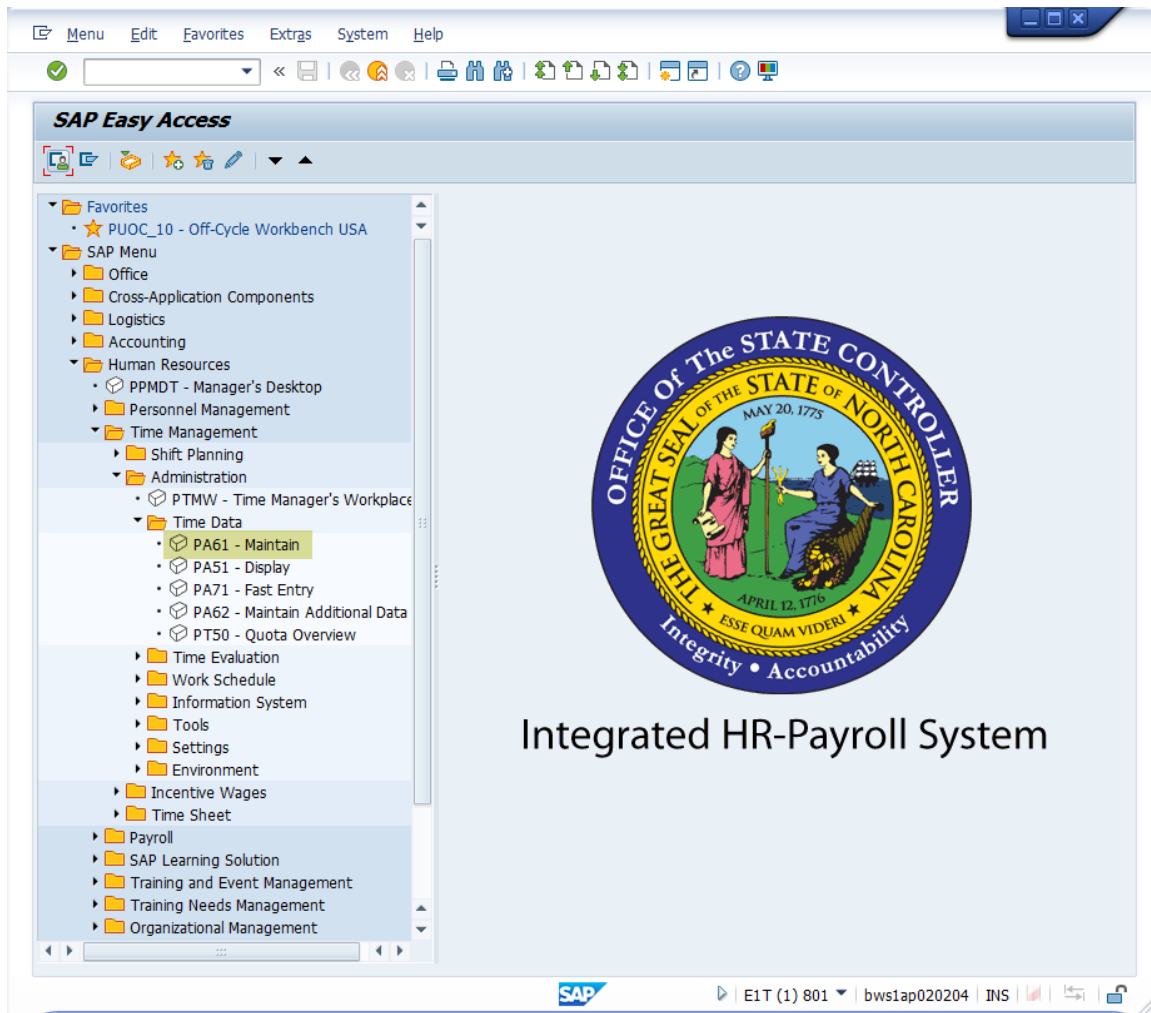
Menu Edit Favorites Extras System Help

SAP Easy Access

Favorites
PUOC_10 - Off-Cycle Workbench USA
SAP Menu
Office
Cross-Application Components
Logistics
Accounting
Human Resources
PPMDT - Manager's Desktop
Personnel Management
Time Management
Shift Planning
Administration
PTMW - Time Manager's Workplace
Time Data
PA61 - Maintain
PA51 - Display
PA71 - Fast Entry
PA62 - Maintain Additional Data
PT50 - Quota Overview
Time Evaluation
Work Schedule
Information System
Tools
Settings
Environment
Incentive Wages
Time Sheet
Payroll
SAP Learning Solution
Training and Event Management
Training Needs Management
Organizational Management

OFFICE OF The STATE CONTROLLER
THE GREAT SEAL OF THE STATE OF NORTH CAROLINA
MAY 20, 1775
APRIL 12, 1776
ESSE QUAM VIDERI
Integrity • Accountability

Integrated HR-Payroll System

SAP
E1T (1) 801 | bws1ap020204 | INS